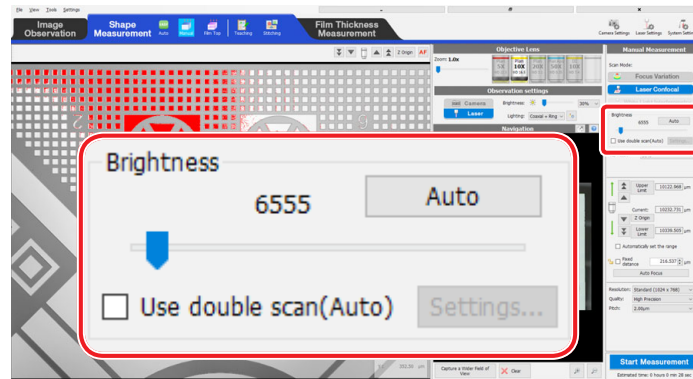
File View Tools Settings

Image Observation

Shape Measurement

Auto

Manual

Film Top

Teaching

Stitching

Film Thickness Measurement

Camera Settings

Laser Settings

System Settings

2 Origin

AF

Objective Lens

Zoom: 1.0x

10X

Observation settings

Camera

Laser

Brightness:

30%

Lighting:

Coaxial + Ring

Navigation

Manual Measurement

Scan Mode:

Focus Variation

Laser Confocal

Brightness

6555

Auto

Use double scan(Auto)

Upper Limit

10122.868 μm

Current:

10232.731 μm

2 Origin

Lower Limit

10336.005 μm

Automatically set the range

Fixed distance

216.537 μm

Auto Focus

Resolution:

Standard (1024 x 768)

Quality:

High Precision

Pitch:

2.00μm

Start Measurement

Estimated time: 0 hours 0 min 28 sec

Capture a Wider Field of View

Clear

Brightness

6555

Auto

Use double scan(Auto)

Settings...